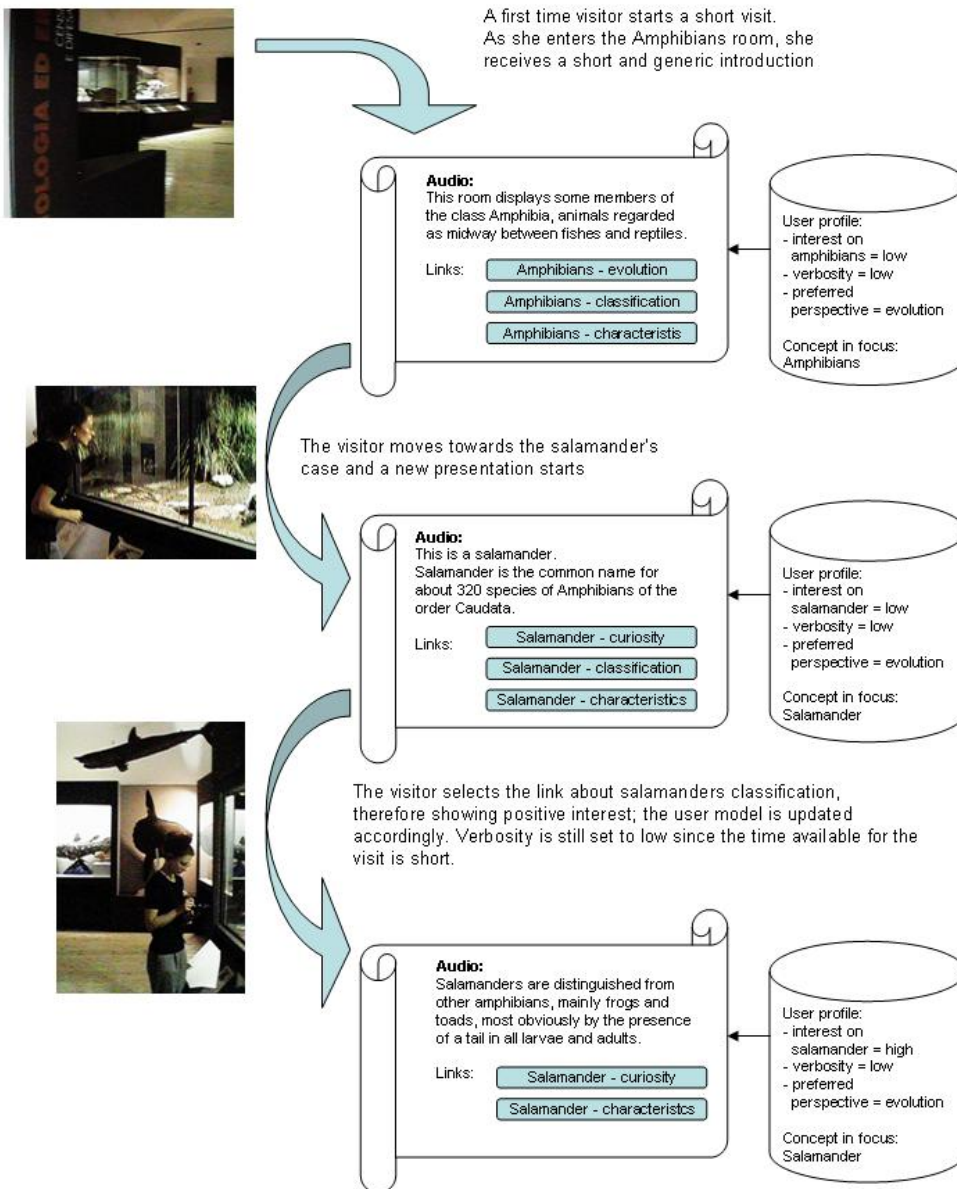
OLOGIA ED E

A first time visitor starts a short visit. As she enters the Amphibians room, she receives a short and generic introduction

**Audio:**
This room displays some members of the class Amphibia, animals regarded as midway between fishes and reptiles.

Links: Amphibians - evolution
Amphibians - classification
Amphibians - characteristis

User profile:
- interest on amphibians = low
- verbosity = low
- preferred perspective = evolution

Concept in focus:
Amphibians

The visitor moves towards the salamander's case and a new presentation starts

**Audio:**
This is a salamander.
Salamander is the common name for about 320 species of Amphibians of the order Caudata.

Links: Salamander - curiosity
Salamander - classification
Salamander - characteristics

User profile:
- interest on salamander = low
- verbosity = low
- preferred perspective = evolution

Concept in focus:
Salamander

The visitor selects the link about salamanders classification, therefore showing positive interest; the user model is updated accordingly. Verbosity is still set to low since the time available for the visit is short.

**Audio:**
Salamanders are distinguished from other amphibians, mainly frogs and toads, most obviously by the presence of a tail in all larvae and adults.

Links: Salamander - curiosity
Salamander - characteristcs

User profile:
- interest on salamander = high
- verbosity = low
- preferred perspective = evolution

Concept in focus:
Salamander